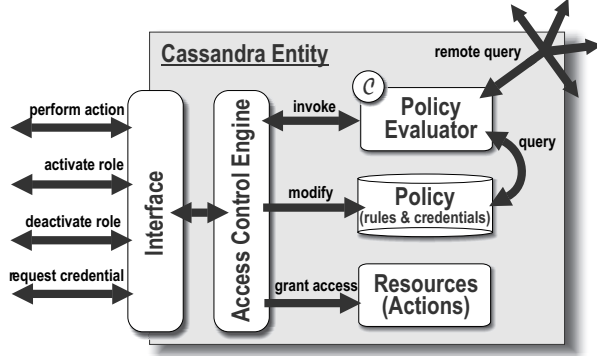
Cassandra Entity

remote query

perform action

activate role

deactivate role

request credential

Interface

Access Control Engine

invoke

$\mathcal{C}$

Policy Evaluator

query

modify

Policy (rules & credentials)

grant access

Resources (Actions)